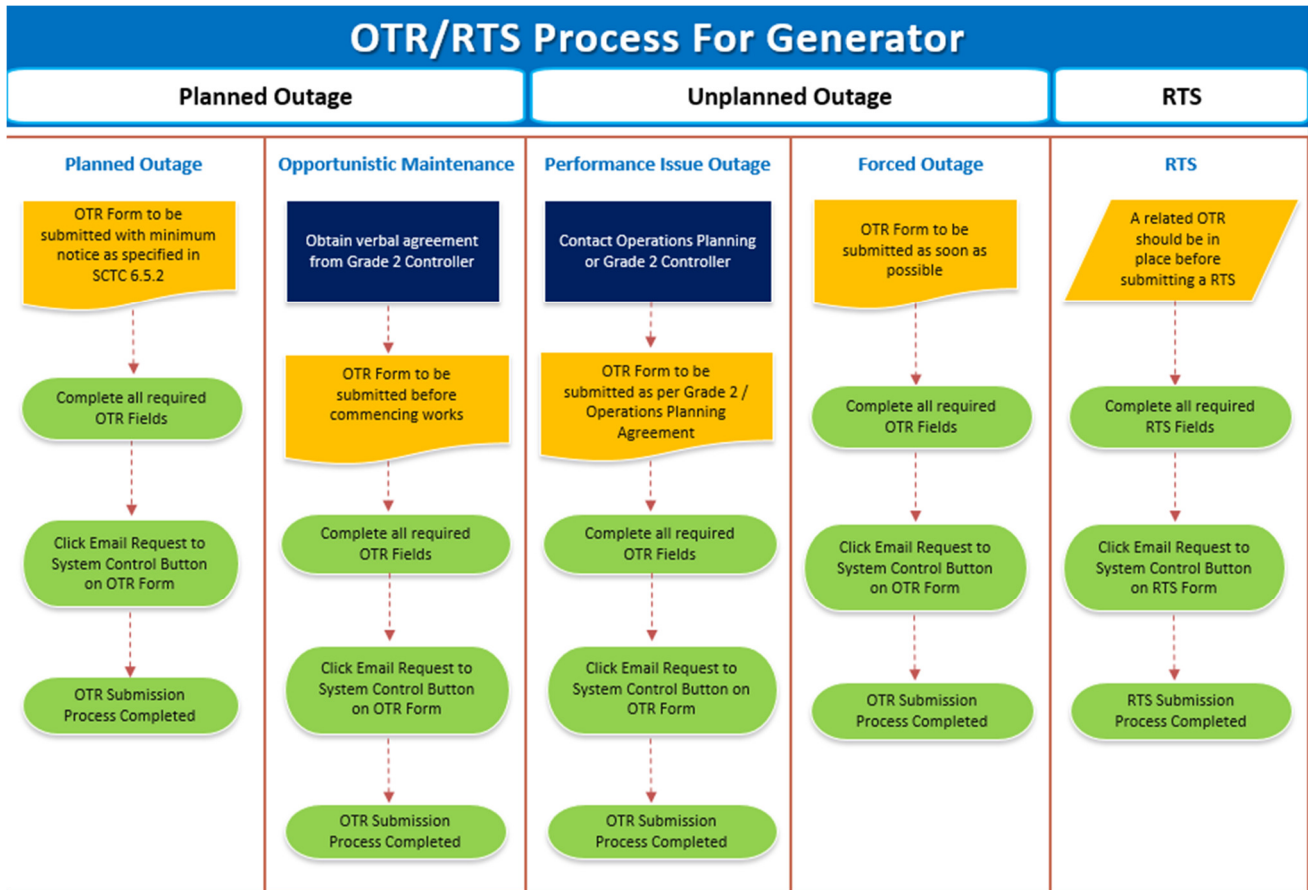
OTR/RTS Process For Generator

Planned Outage

Unplanned Outage

RTS

Planned Outage

OTR Form to be submitted with minimum notice as specified in SCTC 6.5.2

Complete all required OTR Fields

Click Email Request to System Control Button on OTR Form

OTR Submission Process Completed

Opportunistic Maintenance

Obtain verbal agreement from Grade 2 Controller

OTR Form to be submitted before commencing works

Complete all required OTR Fields

Click Email Request to System Control Button on OTR Form

OTR Submission Process Completed

Performance Issue Outage

Contact Operations Planning or Grade 2 Controller

OTR Form to be submitted as per Grade 2 / Operations Planning Agreement

Complete all required OTR Fields

Click Email Request to System Control Button on OTR Form

OTR Submission Process Completed

Forced Outage

OTR Form to be submitted as soon as possible

Complete all required OTR Fields

Click Email Request to System Control Button on OTR Form

OTR Submission Process Completed

RTS

A related OTR should be in place before submitting a RTS

Complete all required RTS Fields

Click Email Request to System Control Button on RTS Form

RTS Submission Process Completed